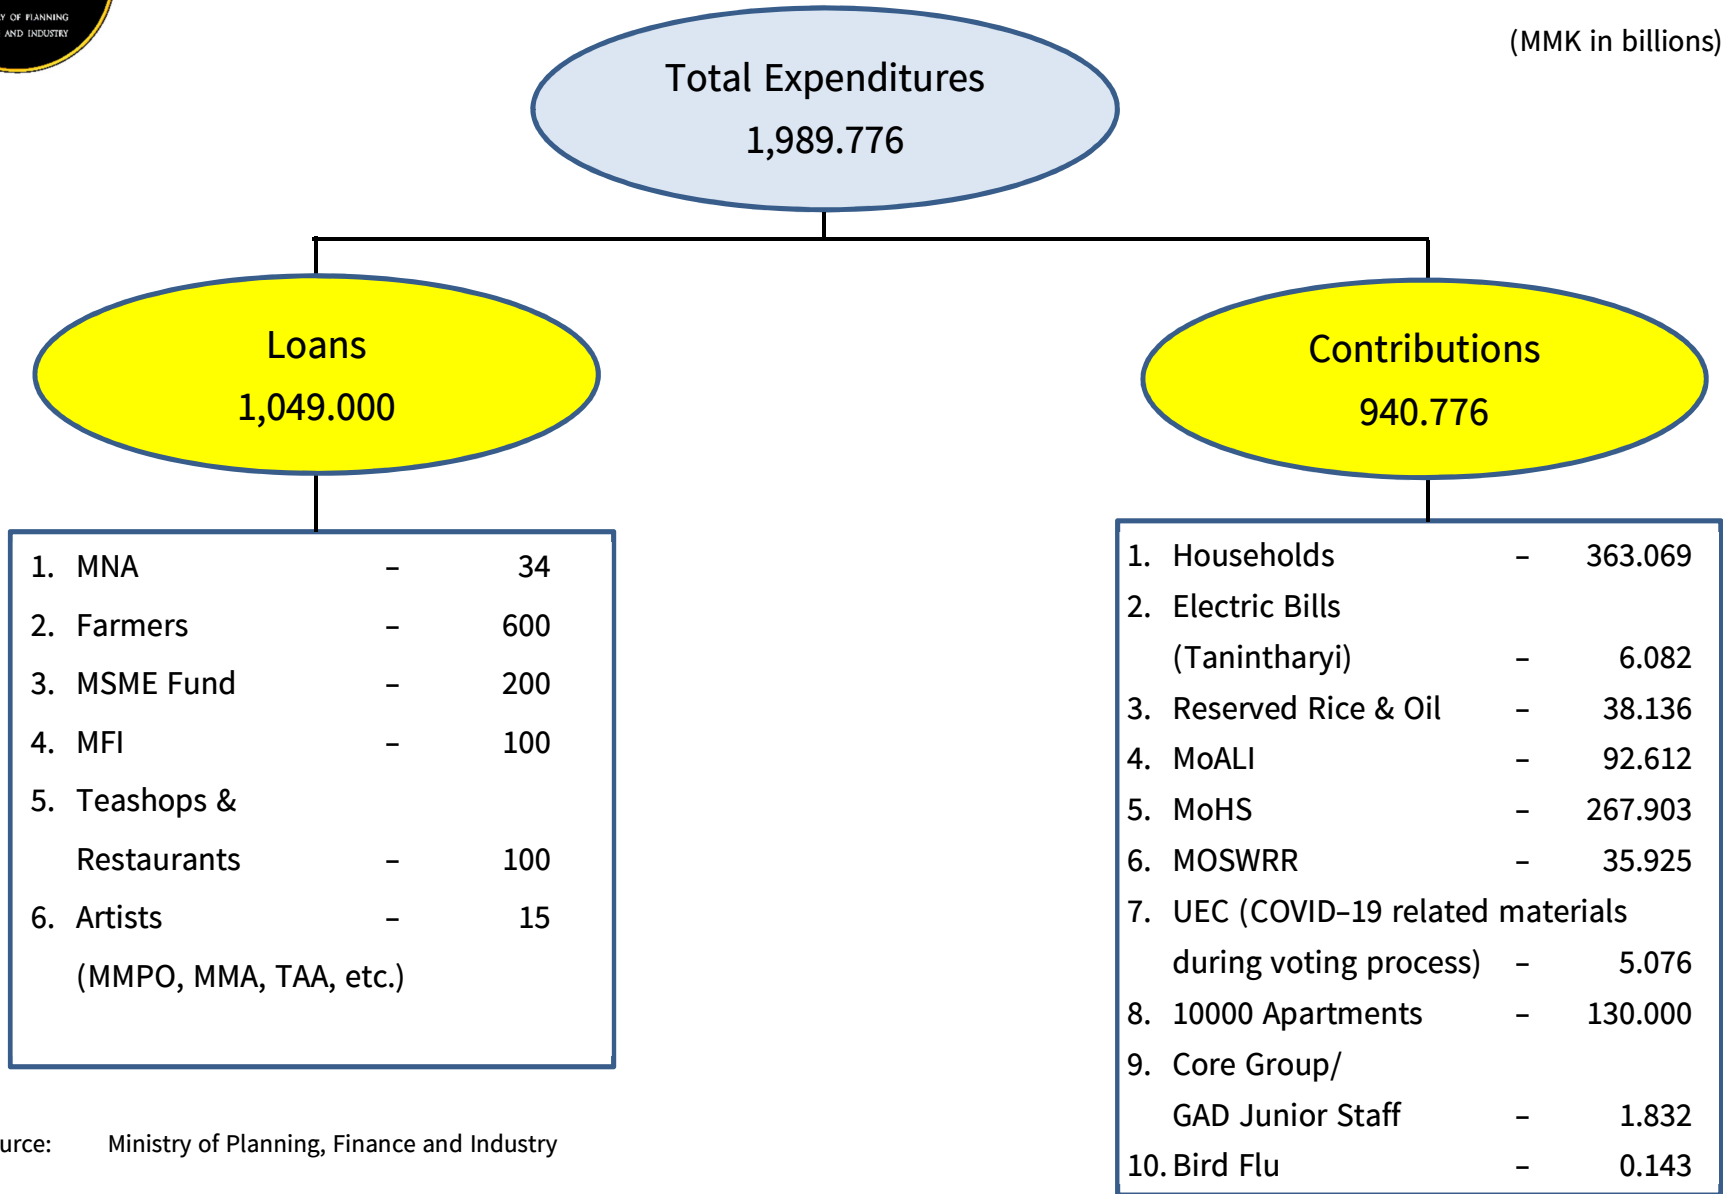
Y OF PLANNING AND INDUSTRY

(MMK in billions)

Total Expenditures
1,989.776

Loans
1,049.000

1. MNA – 34
2. Farmers – 600
3. MSME Fund – 200
4. MFI – 100
5. Teashops & Restaurants – 100
6. Artists – 15
(MMPO, MMA, TAA, etc.)

urce: Ministry of Planning, Finance and Industry

Contributions
940.776

1. Households – 363.069
2. Electric Bills (Tanintharyi) – 6.082
3. Reserved Rice & Oil – 38.136
4. MoALI – 92.612
5. MoHS – 267.903
6. MOSWRR – 35.925
7. UEC (COVID–19 related materials during voting process) – 5.076
8. 10000 Apartments – 130.000
9. Core Group/ GAD Junior Staff – 1.832
10. Bird Flu – 0.143